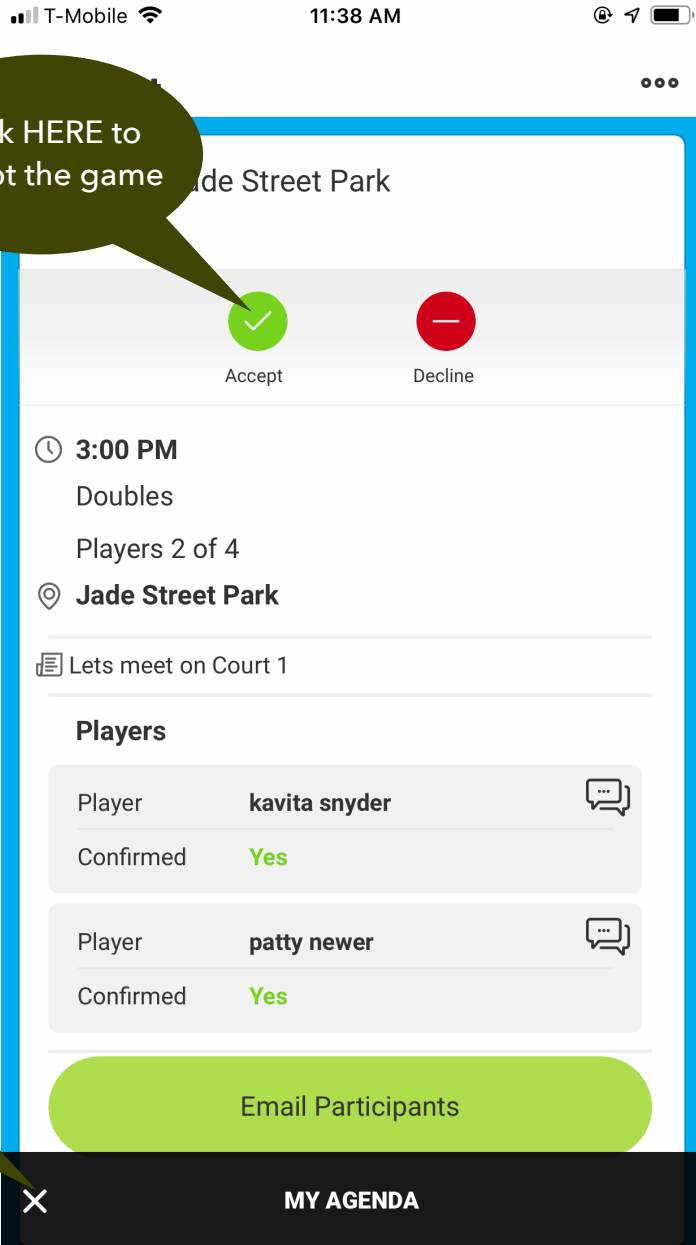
T-Mobile 11:38 AM

k HERE to
ot the game

ade Street Park

Accept

Decline

3:00 PM

Doubles

Players 2 of 4

Jade Street Park

Lets meet on Court 1

Players

| Player | kavita snyder |
|---|---|
| Confirmed | Yes |

| Player | patty newer |
|---|---|
| Confirmed | Yes |

Email Participants

MY AGENDA